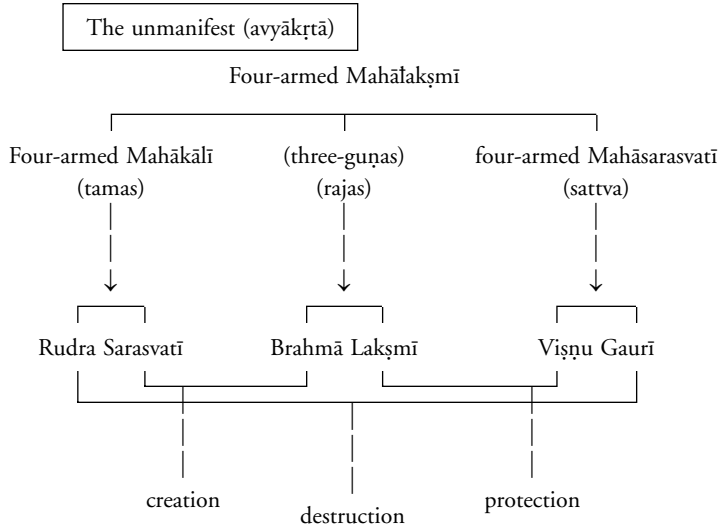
The unmanifest (avyākṛtā)

Four-armed Mahālakṣmī

Four-armed Mahākālī (tamas)

(three-guṇas) (rajas)

four-armed Mahāsarasvatī (sattva)

Rudra Sarasvatī

Brahmā Lakṣmī

Viṣṇu Gaurī

creation

destruction

protection